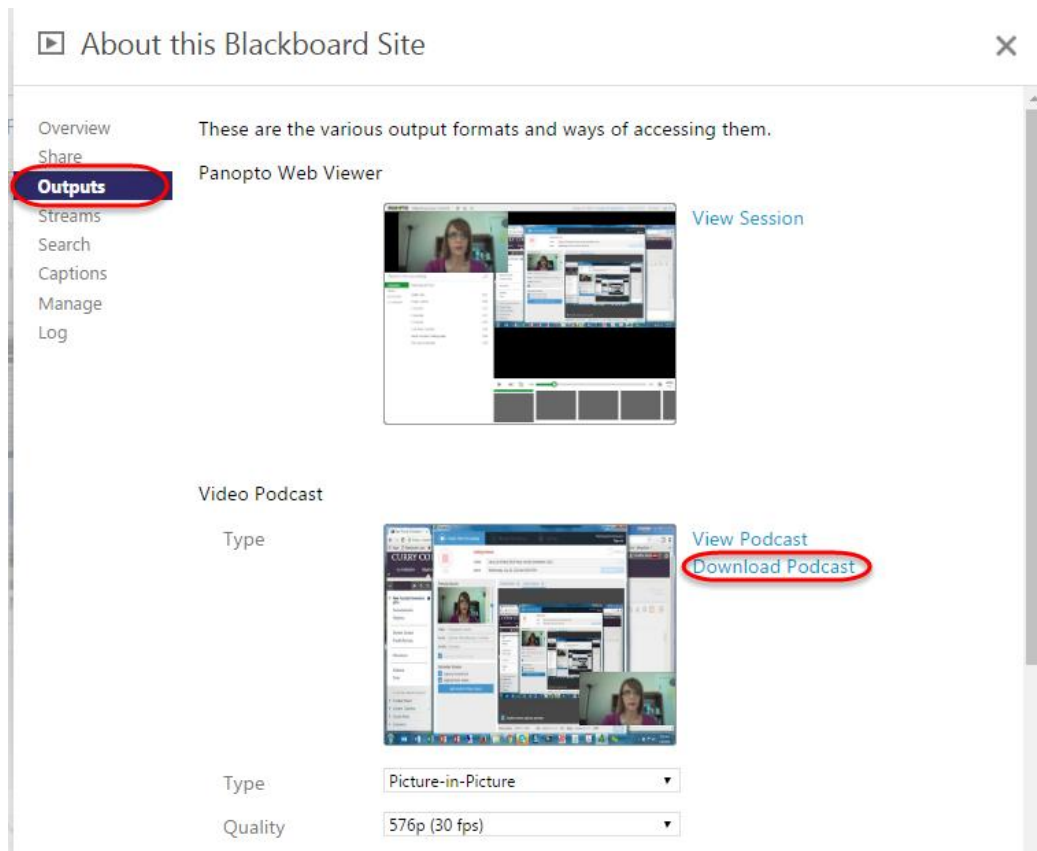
About this Blackboard Site

×

Overview
Share
Outputs
Streams
Search
Captions
Manage
Log

These are the various output formats and ways of accessing them.

Panopto Web Viewer

View Session

Video Podcast

Type

View Podcast
Download Podcast

Type Picture-in-Picture

Quality 576p (30 fps)